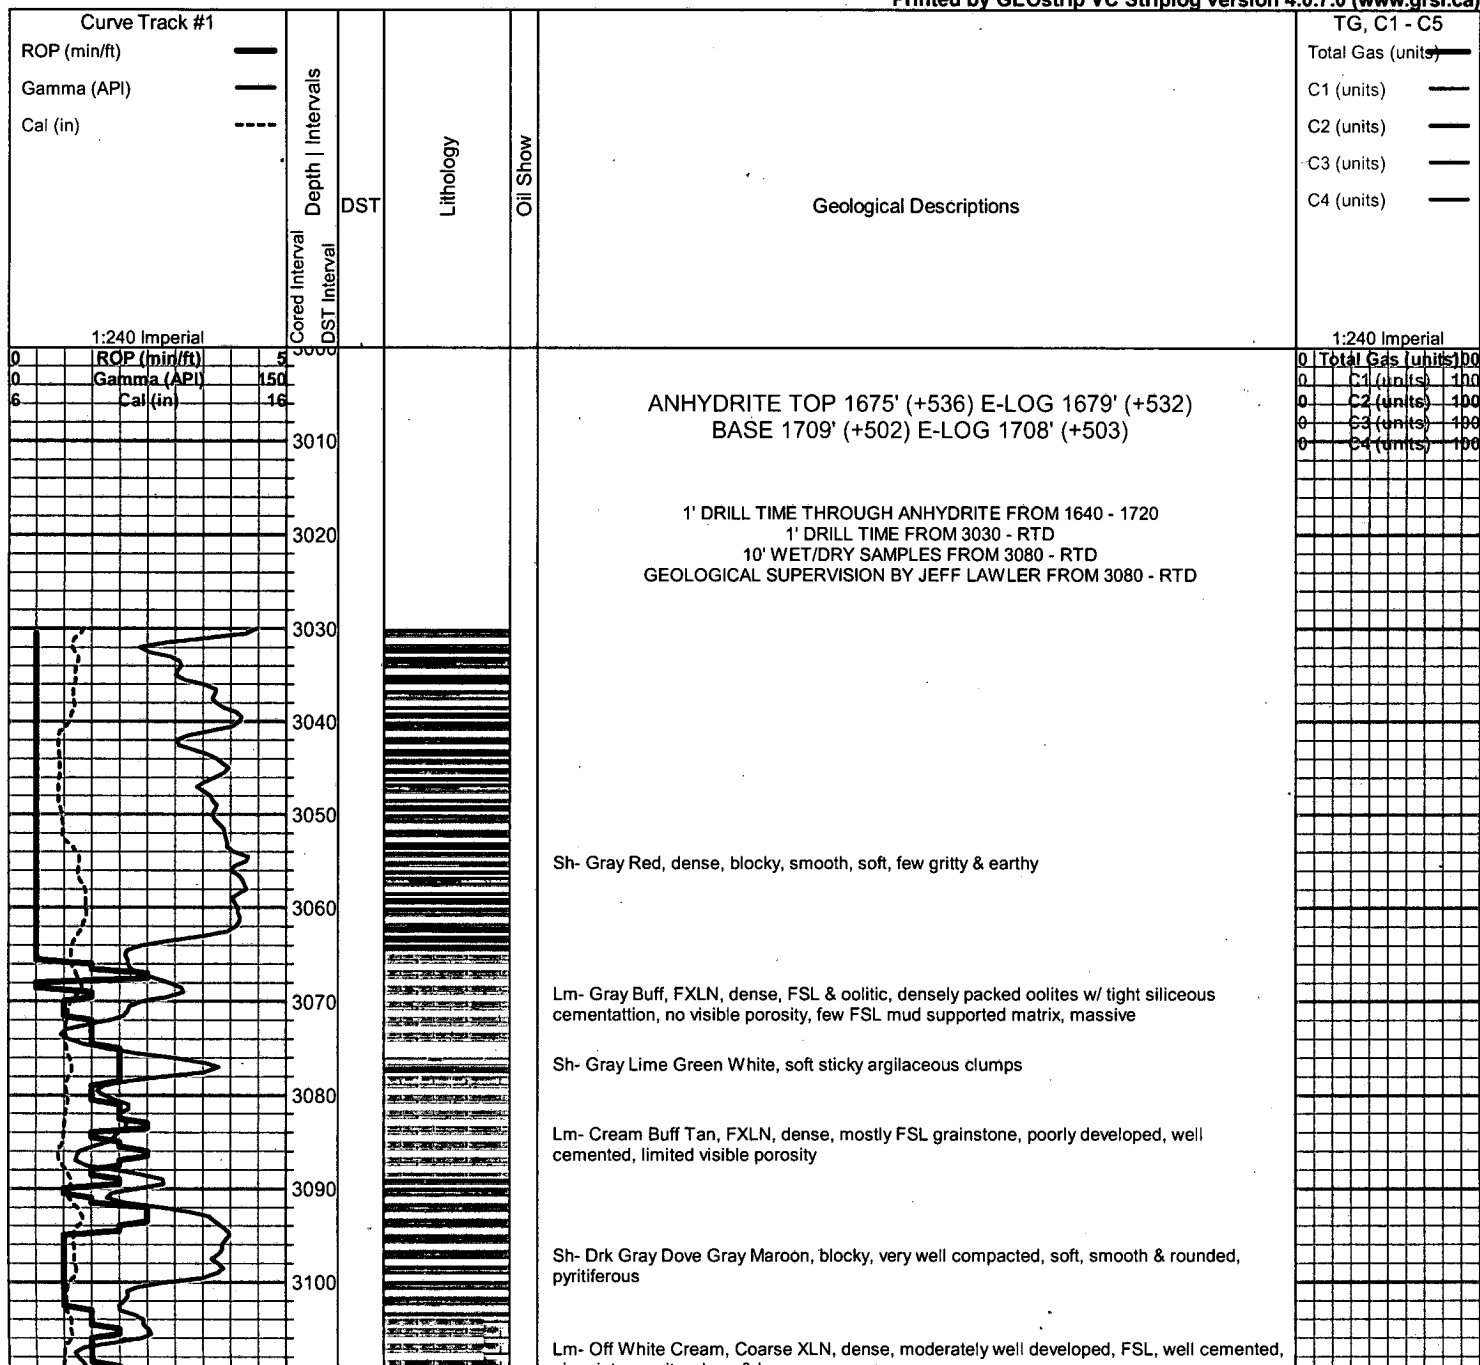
Printed by GEOstrip VC Striplog version 4.0.7.0 (www.grsi.ca)

Curve Track #1
ROP (min/ft)
Gamma (API)
Cal (in)

Depth | Intervals
Cored Interval
DST Interval
DST
Lithology
Oil Show
Geological Descriptions

TG, C1 - C5
Total Gas (units)
C1 (units)
C2 (units)
C3 (units)
C4 (units)

1:240 Imperial
1:240 Imperial

0 ROP (min/ft) 5
0 Gamma (API) 150
6 Cal (in) 16

0 Total Gas (units) 100
0 C1 (units) 100
0 C2 (units) 100
0 C3 (units) 100
0 C4 (units) 100

3000
3010
3020
3030
3040
3050
3060
3070
3080
3090
3100

ANHYDRITE TOP 1675' (+536) E-LOG 1679' (+532)
BASE 1709' (+502) E-LOG 1708' (+503)

1' DRILL TIME THROUGH ANHYDRITE FROM 1640 - 1720
1' DRILL TIME FROM 3030 - RTD
10' WET/DRY SAMPLES FROM 3080 - RTD
GEOLOGICAL SUPERVISION BY JEFF LAWLER FROM 3080 - RTD

Sh- Gray Red, dense, blocky, smooth, soft, few gritty & earthy

Lm- Gray Buff, FXLN, dense, FSL & oolitic, densely packed oolites w/ tight siliceous cementattion, no visible porosity, few FSL mud supported matrix, massive

Sh- Gray Lime Green White, soft sticky argilaceous clumps

Lm- Cream Buff Tan, FXLN, dense, mostly FSL grainstone, poorly developed, well cemented, limited visible porosity

Sh- Drk Gray Dove Gray Maroon, blocky, very well compacted, soft, smooth & rounded, pyritiferous

Lm- Off White Cream, Coarse XLN, dense, moderately well developed, FSL, well cemented, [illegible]